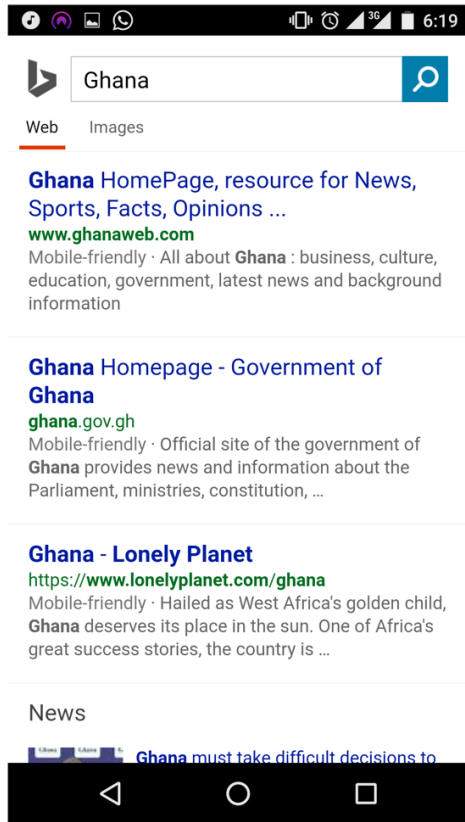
3G 6:19

Ghana

Web Images

Ghana HomePage, resource for News, Sports, Facts, Opinions ...
www.ghanaweb.com
Mobile-friendly · All about Ghana : business, culture, education, government, latest news and background information

Ghana Homepage - Government of Ghana
ghana.gov.gh
Mobile-friendly · Official site of the government of Ghana provides news and information about the Parliament, ministries, constitution, ...

Ghana - Lonely Planet
https://www.lonelyplanet.com/ghana
Mobile-friendly · Hailed as West Africa's golden child, Ghana deserves its place in the sun. One of Africa's great success stories, the country is ...

News

Ghana must take difficult decisions to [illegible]